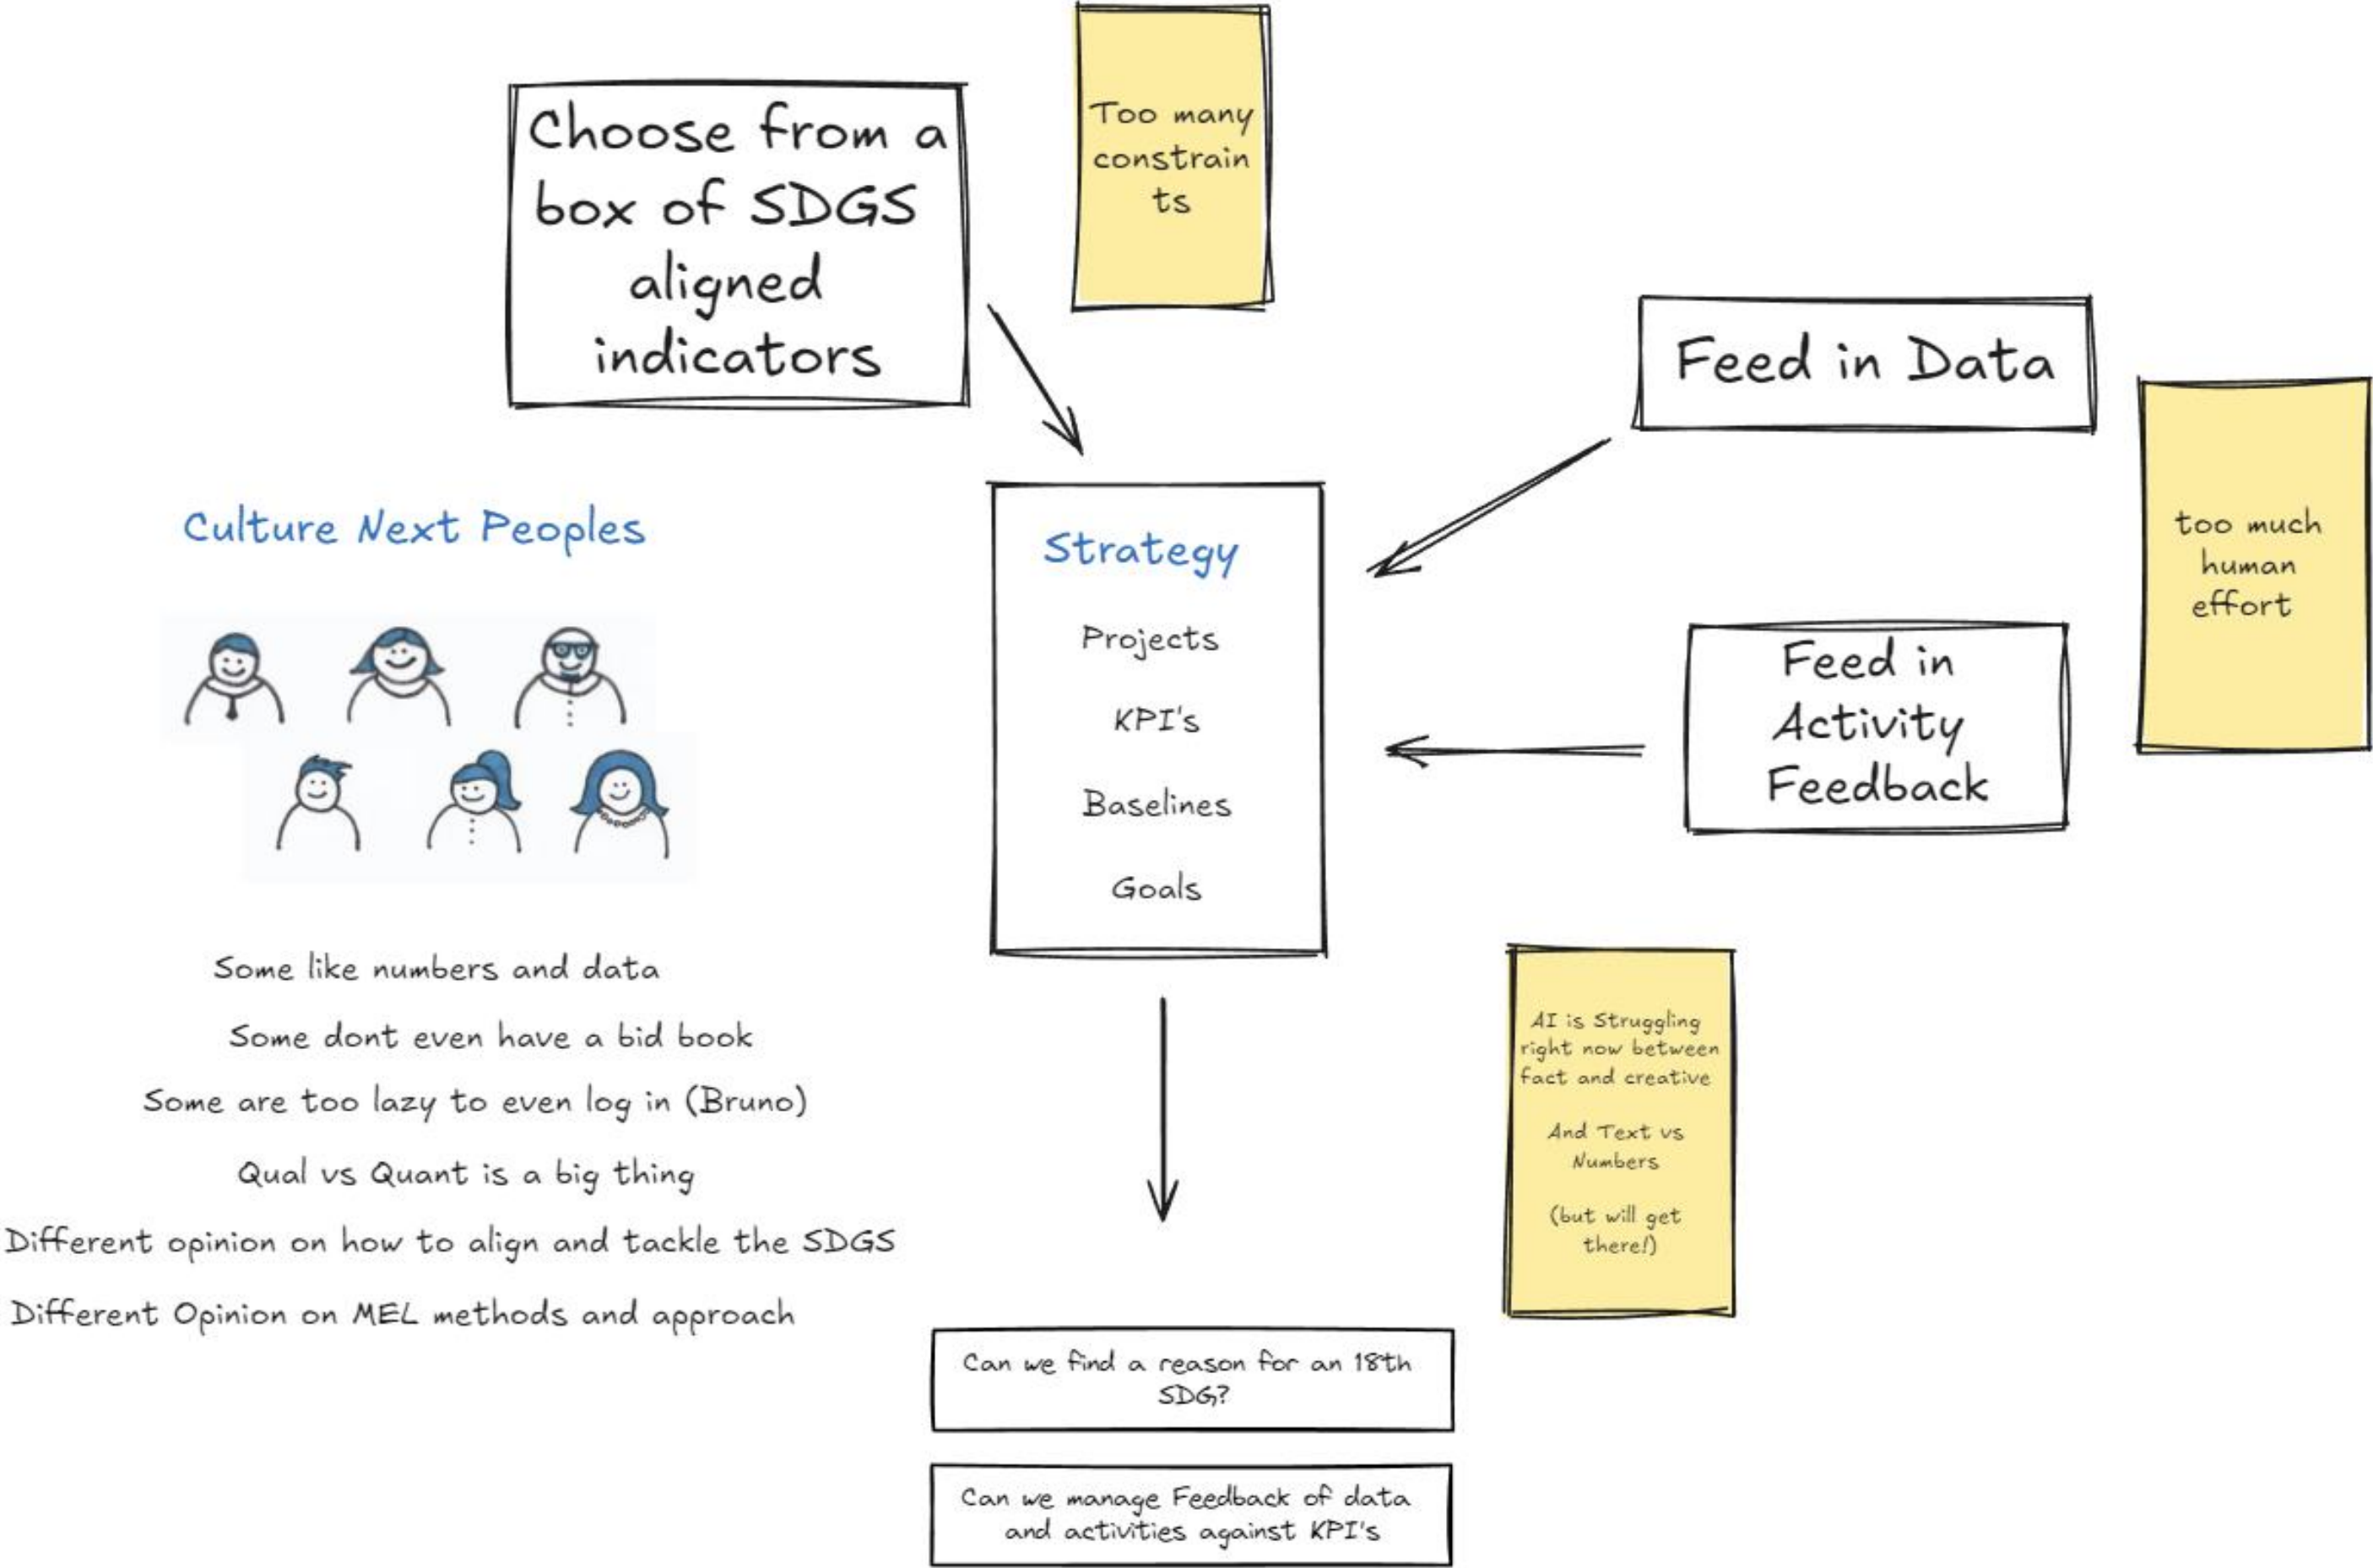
Choose from a box of SDGS aligned indicators

Too many constrain ts

Feed in Data

too much human effort

Culture Next Peoples

Strategy

Projects

KPI's

Baselines

Goals

Feed in Activity Feedback

Some like numbers and data

Some dont even have a bid book

Some are too lazy to even log in (Bruno)

Qual vs Quant is a big thing

Different opinion on how to align and tackle the SDGS

Different Opinion on MEL methods and approach

AI is Struggling right now between fact and creative

And Text vs Numbers

(but will get there!)

Can we find a reason for an 18th SDG?

Can we manage Feedback of data and activities against KPI's